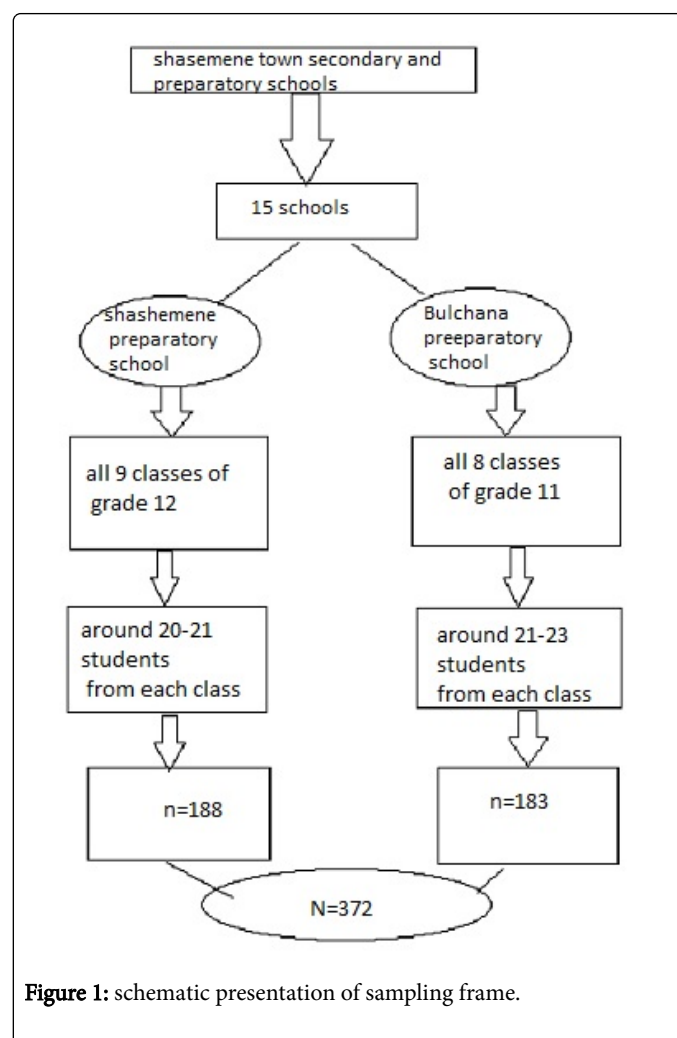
shasemene town secondary and preparatory schools

15 schools

shashemene preparatory school

Bulchana preeparatory school

all 9 classes of grade 12

all 8 classes of grade 11

around 20-21 students from each class

around 21-23 students from each class

n=188

n=183

N=372

Figure 1: schematic presentation of sampling frame.